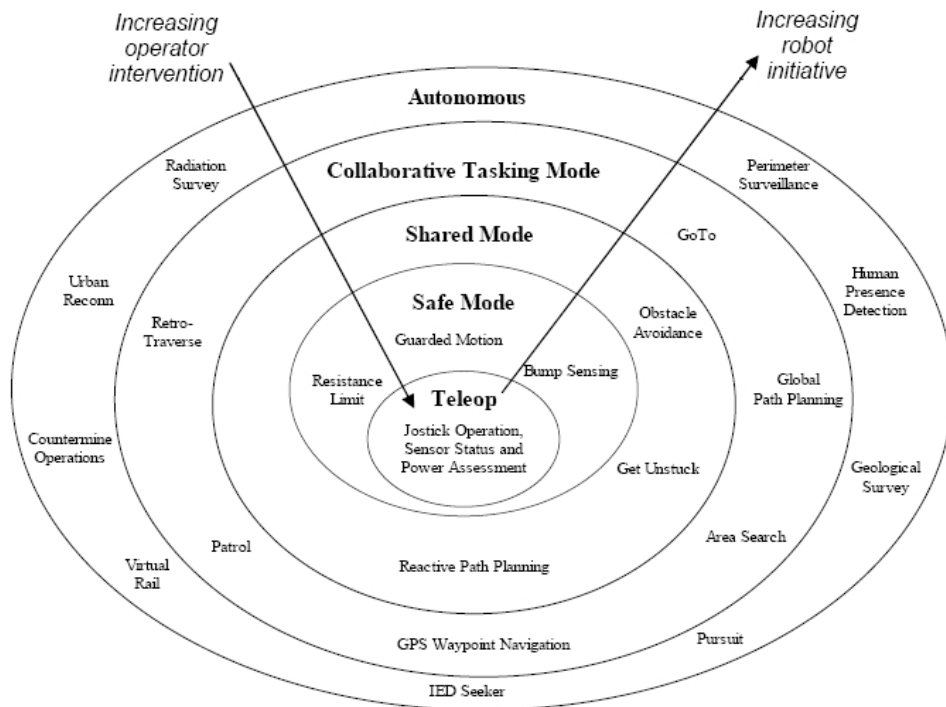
Increasing operator intervention

Increasing robot initiative

Autonomous

Radiation Survey

Collaborative Tasking Mode

Perimeter Surveillance

Shared Mode

GoTo

Urban Reconn

Human Presence Detection

Safe Mode

Retro-Traverse

Guarded Motion

Obstacle Avoidance

Resistance Limit

Bump Sensing

Global Path Planning

Teleop

Countermine Operations

Jostick Operation, Sensor Status and Power Assessment

Get Unstuck

Geological Survey

Area Search

Patrol

Virtual Rail

Reactive Path Planning

Pursuit

GPS Waypoint Navigation

IED Seeker